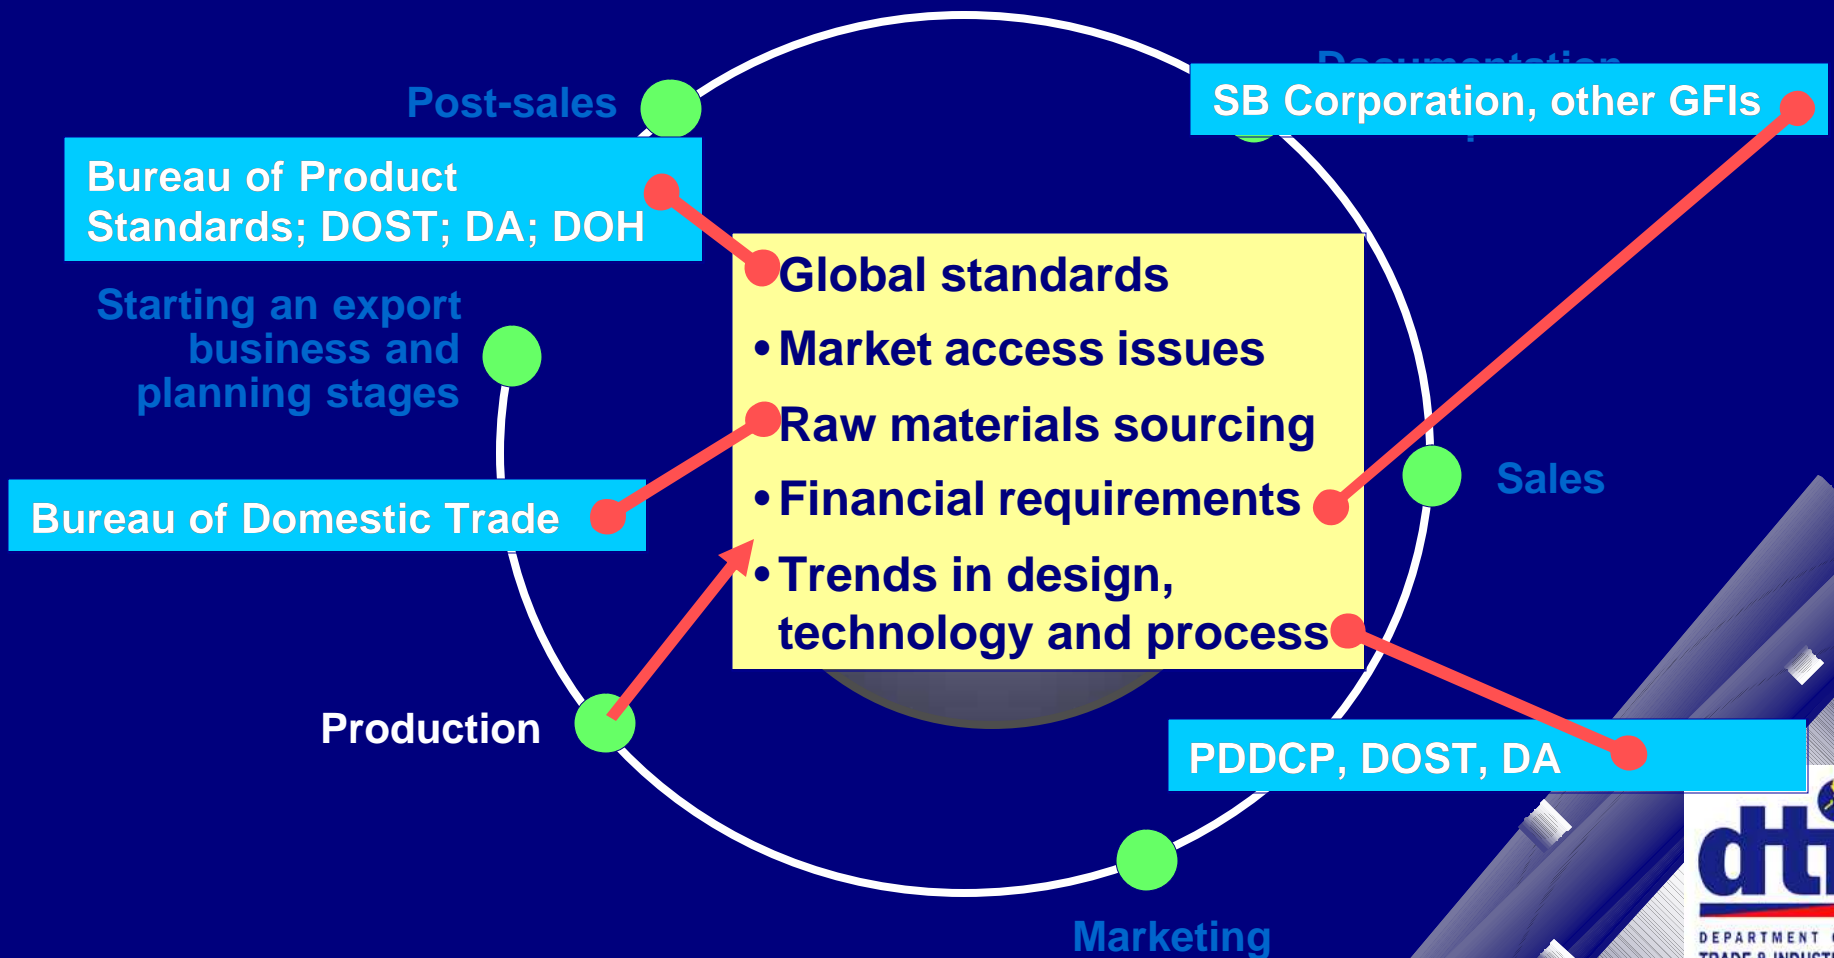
Post-sales

Bureau of Product Standards; DOST; DA; DOH

SB Corporation, other GFIs

Starting an export business and planning stages

Global standards

• Market access issues

Raw materials sourcing

• Financial requirements

• Trends in design, technology and process

Sales

Bureau of Domestic Trade

Production

PDDCP, DOST, DA

Marketing

dti

DEPARTMENT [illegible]
TRADE & INDUST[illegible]